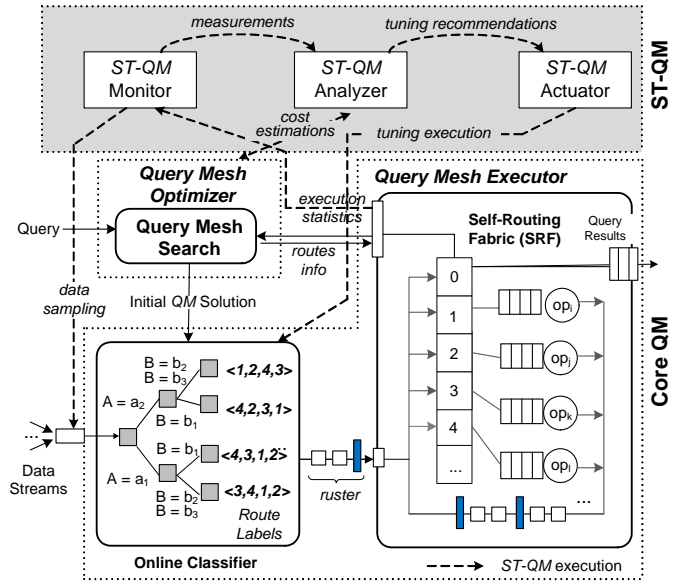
measurements

tuning recommendations

ST-QM Monitor

ST-QM Analyzer

ST-QM Actuator

ST-QM

cost estimations

tuning execution

Query Mesh Optimizer

Query Mesh Executor

execution statistics

Query

Query Mesh Search

routes info

Self-Routing Fabric (SRF)

Query Results

data sampling

Initial QM Solution

0

1

2

3

4

...

$op_i$

$op_j$

$op_k$

$op_l$

Core QM

$B = b_2$
$B = b_3$

<1,2,4,3>

$A = a_2$

$B = b_1$

<4,2,3,1>

$B = b_1$

<4,3,1,2>

$A = a_1$

$B = b_2$
$B = b_3$

<3,4,1,2>

Data Streams

ruster

Route Labels

...

Online Classifier

ST-QM execution